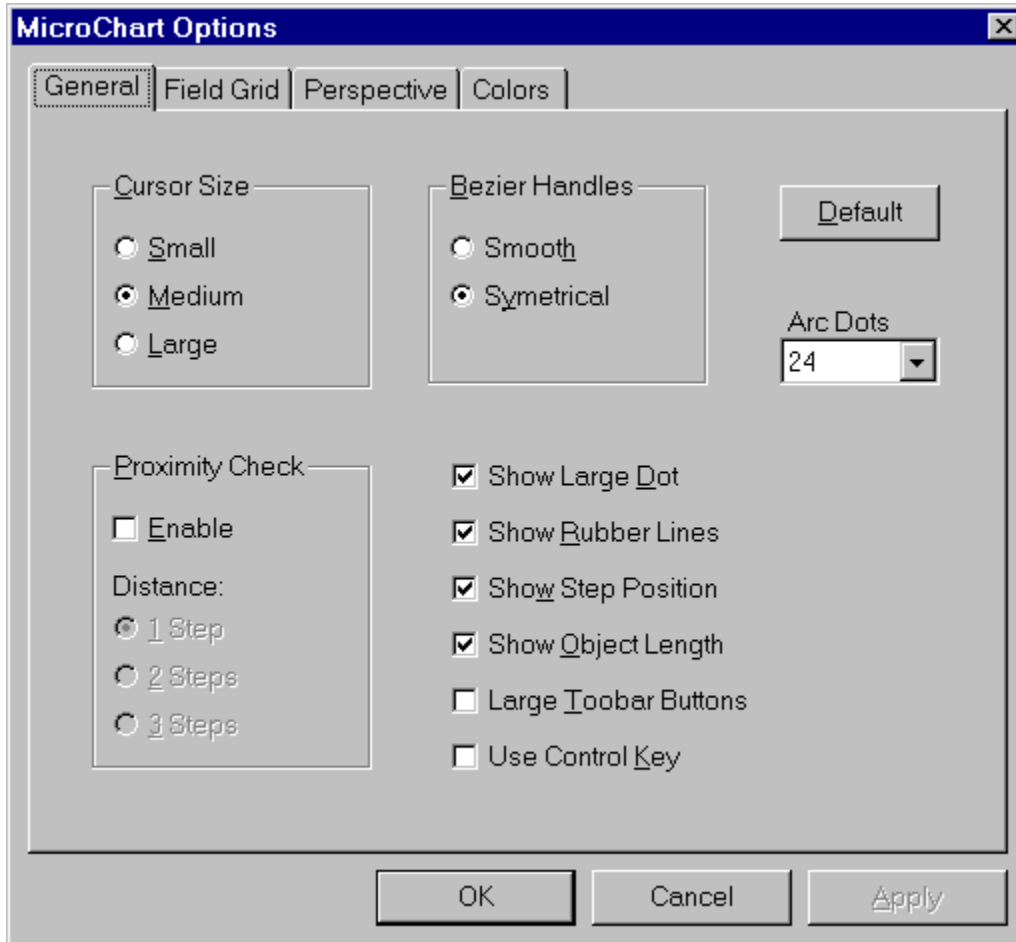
MicroChart Options

General | Field Grid | Perspective | Colors

Cursor Size
Small
Medium
Large

Bezier Handles
Smooth
Symetrical

Default

Arc Dots
24

Proximity Check
Enable
Distance:
1 Step
2 Steps
3 Steps

Show Large Dot
Show Rubber Lines
Show Step Position
Show Object Length
Large Toobar Buttons
Use Control Key

OK
Cancel
Apply